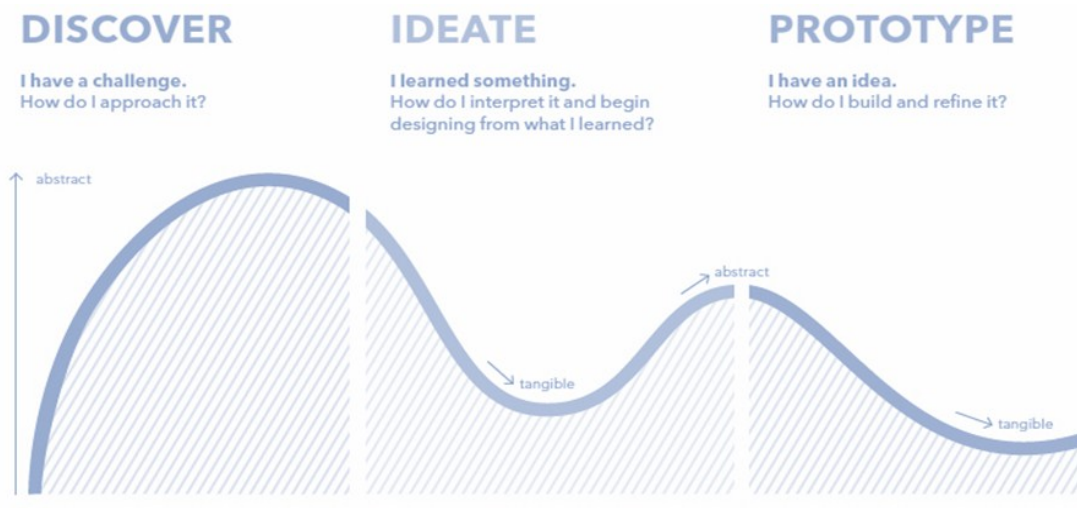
DISCOVER

I have a challenge.
How do I approach it?

IDEATE

I learned something.
How do I interpret it and begin designing from what I learned?

PROTOTYPE

I have an idea.
How do I build and refine it?

abstract

tangible

abstract

tangible